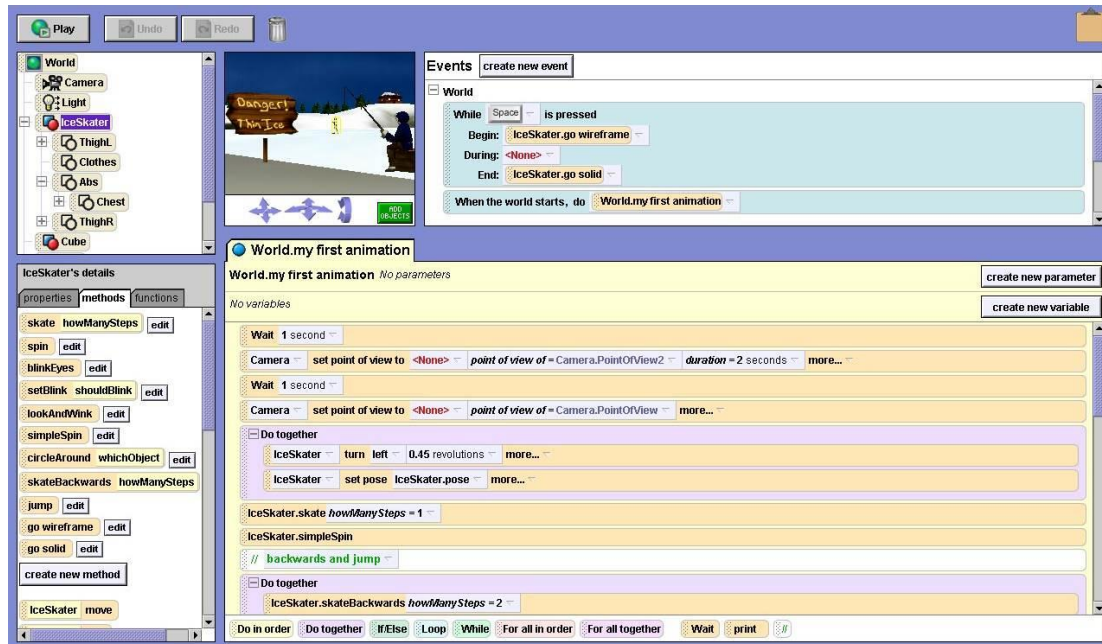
Play Undo Redo

World
Camera
Light
IceSkater
ThighL
Clothes
Abs
Chest
ThighR
Cube

Danger! Thin Ice

ADD OBJECTS

Events create new event

World
While Space is pressed
Begin: IceSkater.go wireframe
During: <None>
End: IceSkater.go solid
When the world starts, do World.my first animation

IceSkater's details
properties methods functions
skate howManySteps edit
spin edit
blinkEyes edit
setBlink shouldBlink edit
lookAndWink edit
simpleSpin edit
circleAround whichObject edit
skateBackwards howManySteps
jump edit
go wireframe edit
go solid edit
create new method
IceSkater move

World.my first animation
World.my first animation No parameters
create new parameter
No variables
create new variable
Wait 1 second
Camera set point of view to <None> point of view of = Camera.PointOfView2 duration = 2 seconds more...
Wait 1 second
Camera set point of view to <None> point of view of = Camera.PointOfView more...
Do together
IceSkater turn left 0.45 revolutions more...
IceSkater set pose IceSkater.pose more...
IceSkater.skate howManySteps = 1
IceSkater.simpleSpin
// backwards and jump
Do together
IceSkater.skateBackwards howManySteps = 2

Do in order Do together If/Else Loop While For all in order For all together Wait print //